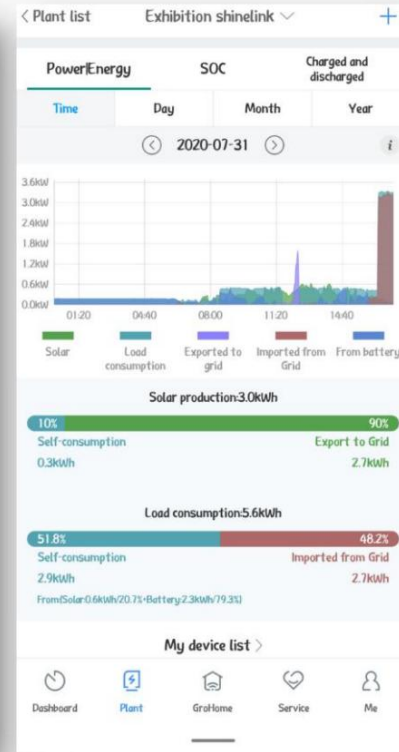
< Plant list Exhibition shinelink ∨ +

Power|Energy SOC Charged and discharged

Time Day Month Year

2020-07-31

i

3.6kW
3.0kW
2.4kW
1.8kW
1.2kW
0.6kW
0.0kW

01:20 04:40 08:00 11:20 14:40

Solar Load consumption Exported to grid Imported from Grid From battery

Solar production:3.0kWh

10% 90%
Self-consumption Export to Grid
0.3kWh 2.7kWh

Load consumption:5.6kWh

51.8% 48.2%
Self-consumption Imported from Grid
2.9kWh 2.7kWh
From(Solar:0.6kWh/20.7%+Battery:2.3kWh/79.3%)

My device list >

Dashboard Plant GroHome Service Me